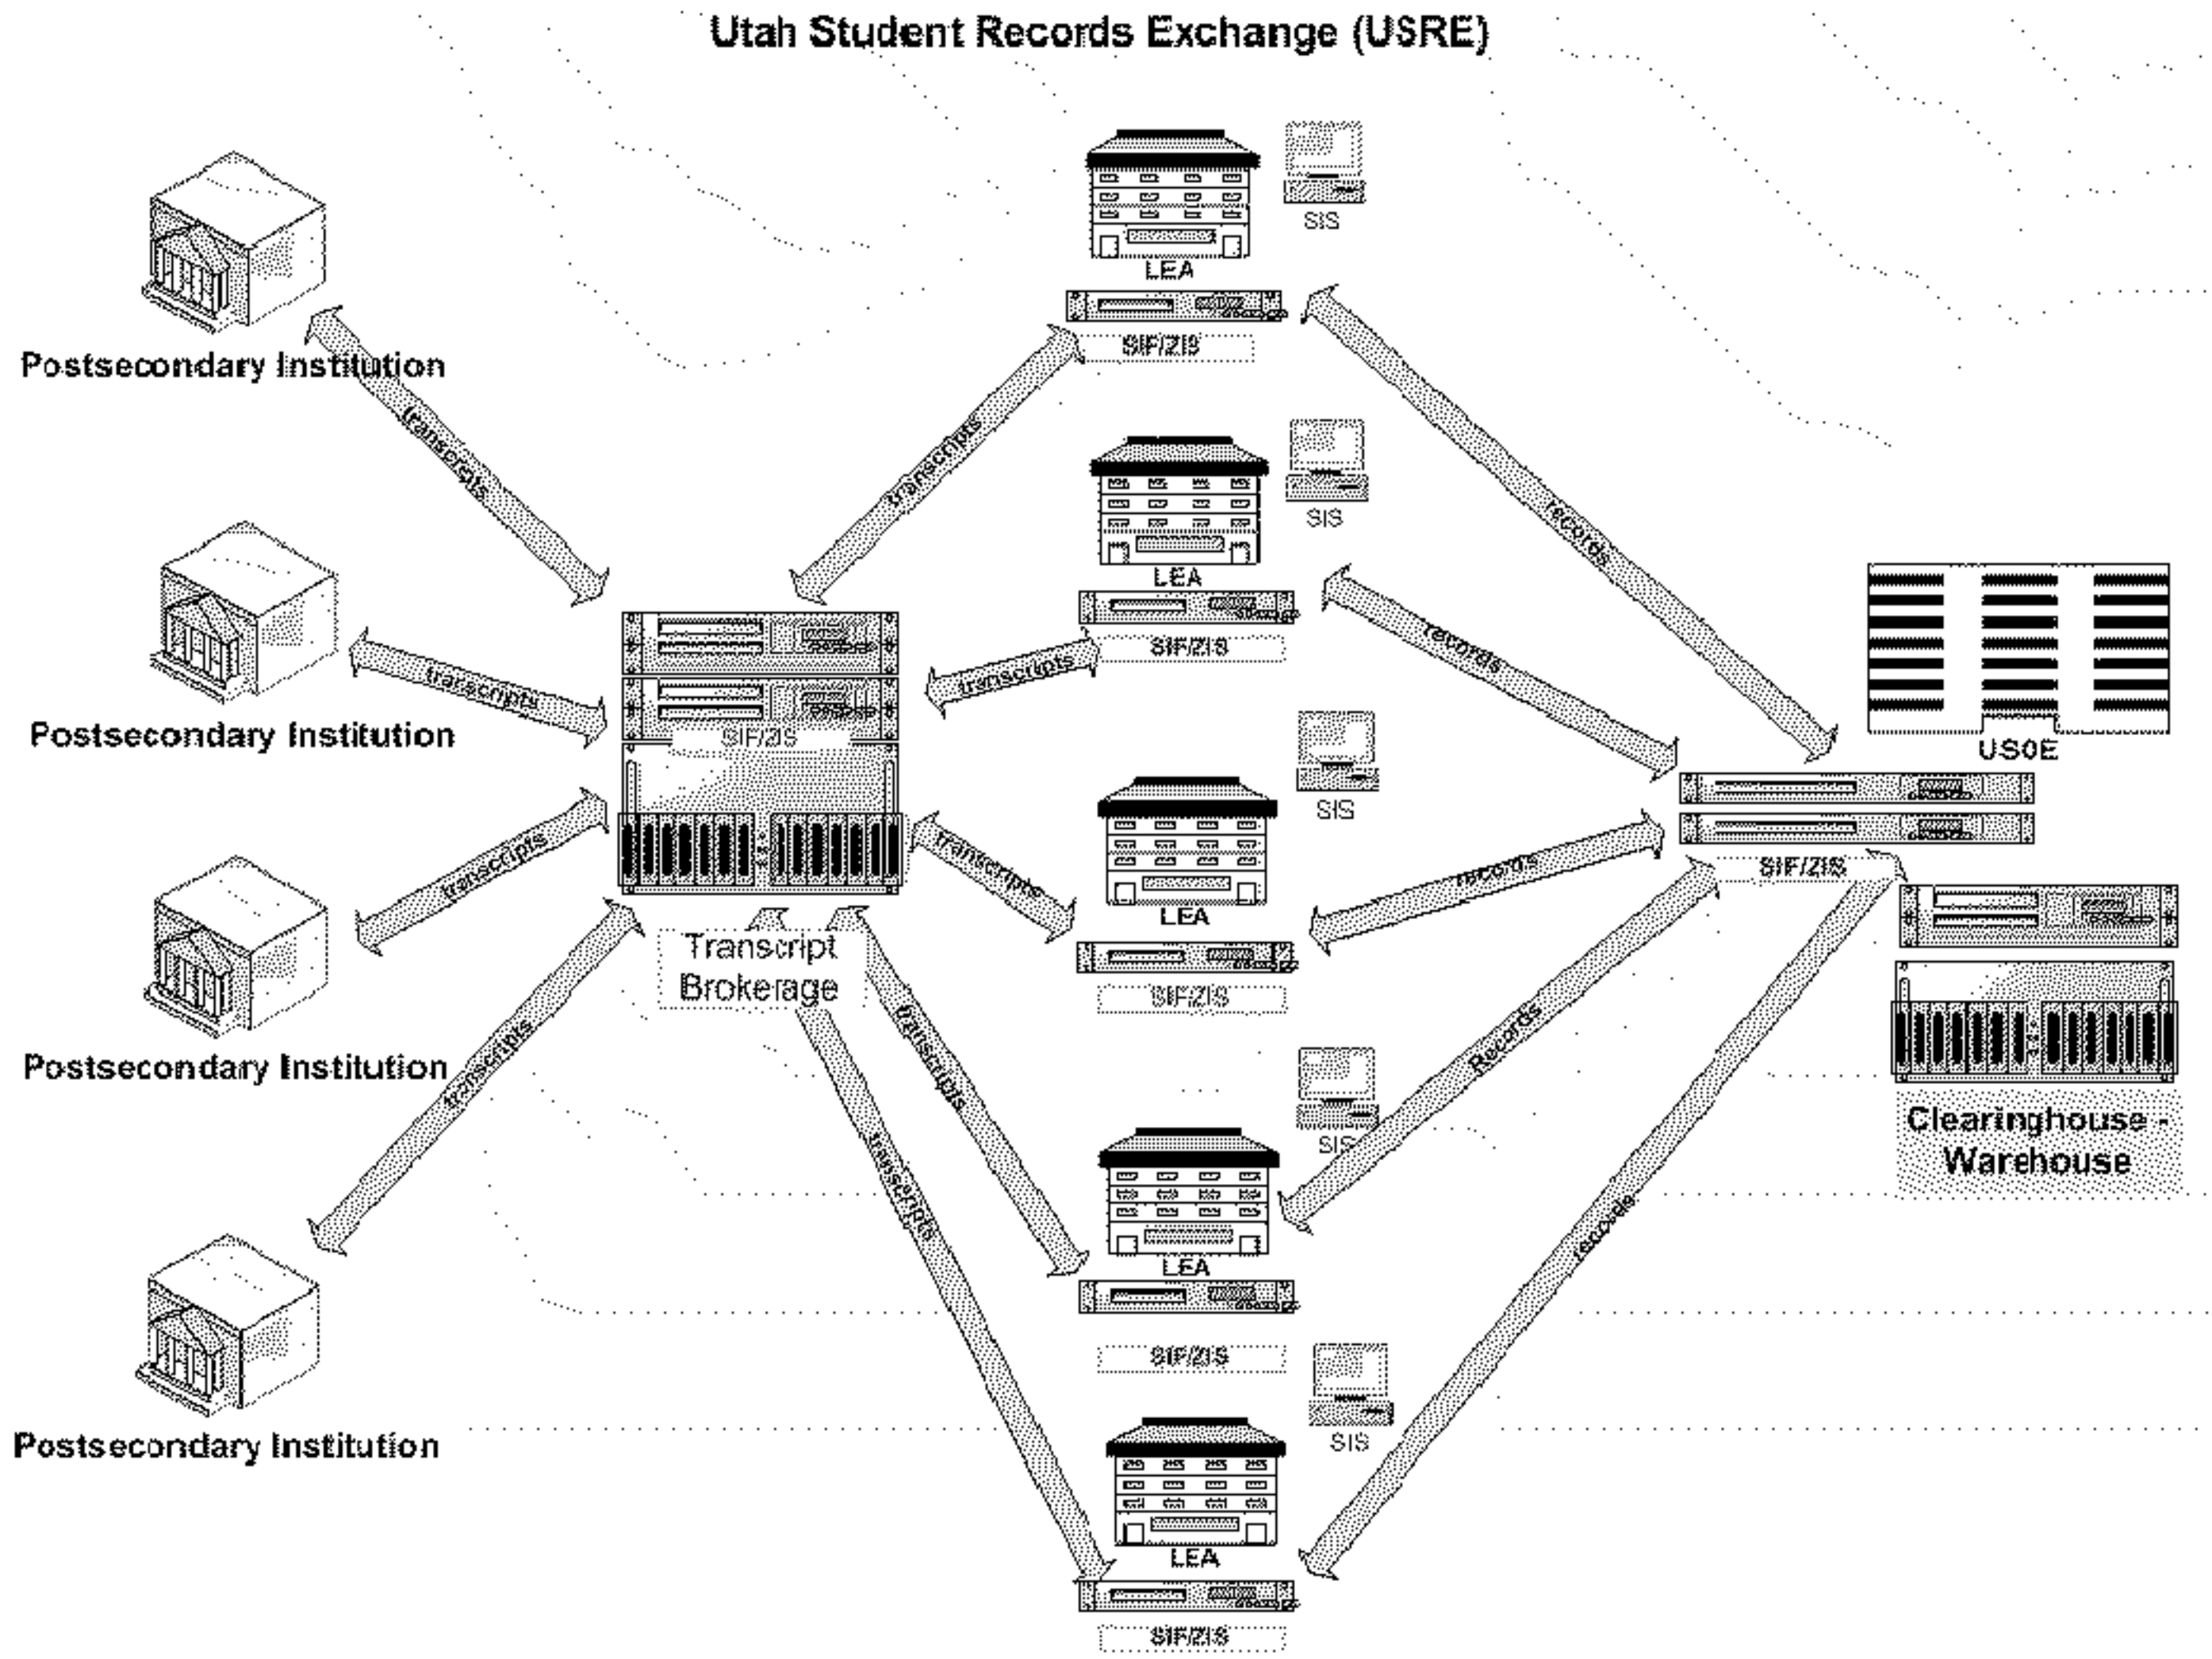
Utah Student Records Exchange (USRE)

SIS
LEA
SIF/ZIS

Postsecondary Institution
transcripts
transcripts
records

SIS
LEA
SIF/ZIS
records

Postsecondary Institution
transcripts
transcripts
SIF/ZIS

USOE

SIS
transcripts
LEA
SIF/ZIS
records
SIF/ZIS

transcripts
Postsecondary Institution
transcripts
Transcript Brokerage

transcripts
transcripts
Records

SIS
LEA
SIF/ZIS

Clearinghouse - Warehouse

records

Postsecondary Institution

SIS
LEA
SIF/ZIS